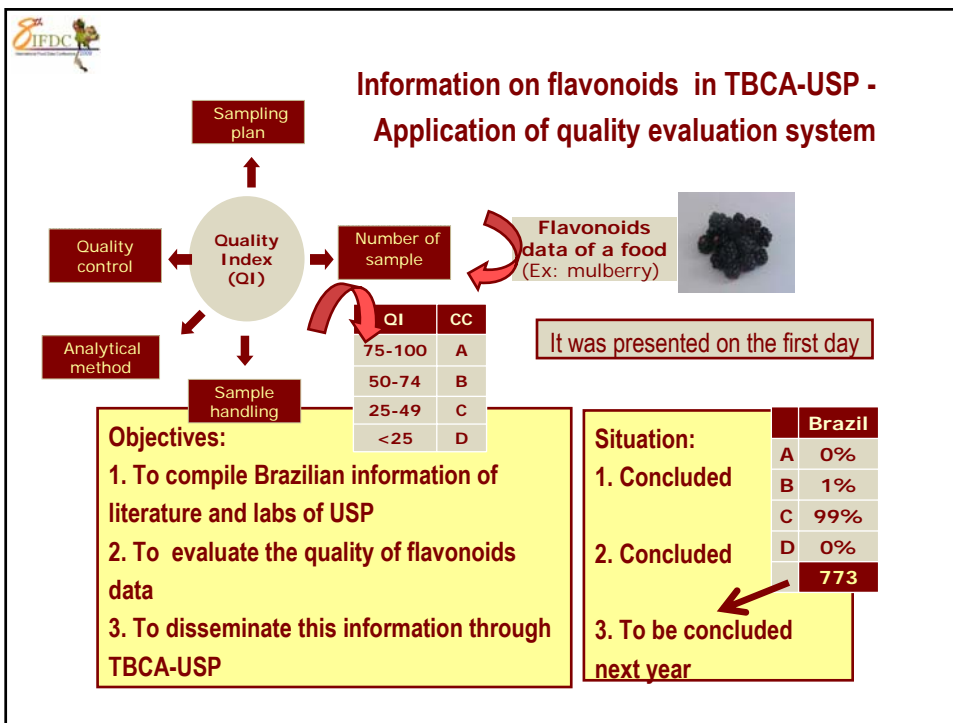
8th IFDC

Information on flavonoids in TBCA-USP - Application of quality evaluation system

Sampling plan

Quality control

Quality Index (QI)

Number of sample

Analytical method

Sample handling

Flavonoids data of a food (Ex: mulberry)

| QI | CC |
|---|---|
| 75-100 | A |
| 50-74 | B |
| 25-49 | C |
| <25 | D |

It was presented on the first day

Objectives:
1. To compile Brazilian information of literature and labs of USP
2. To evaluate the quality of flavonoids data
3. To disseminate this information through TBCA-USP

Situation:
1. Concluded

2. Concluded

3. To be concluded next year

| | Brazil |
|---|---|
| A | 0% |
| B | 1% |
| C | 99% |
| D | 0% |
| | 773 |